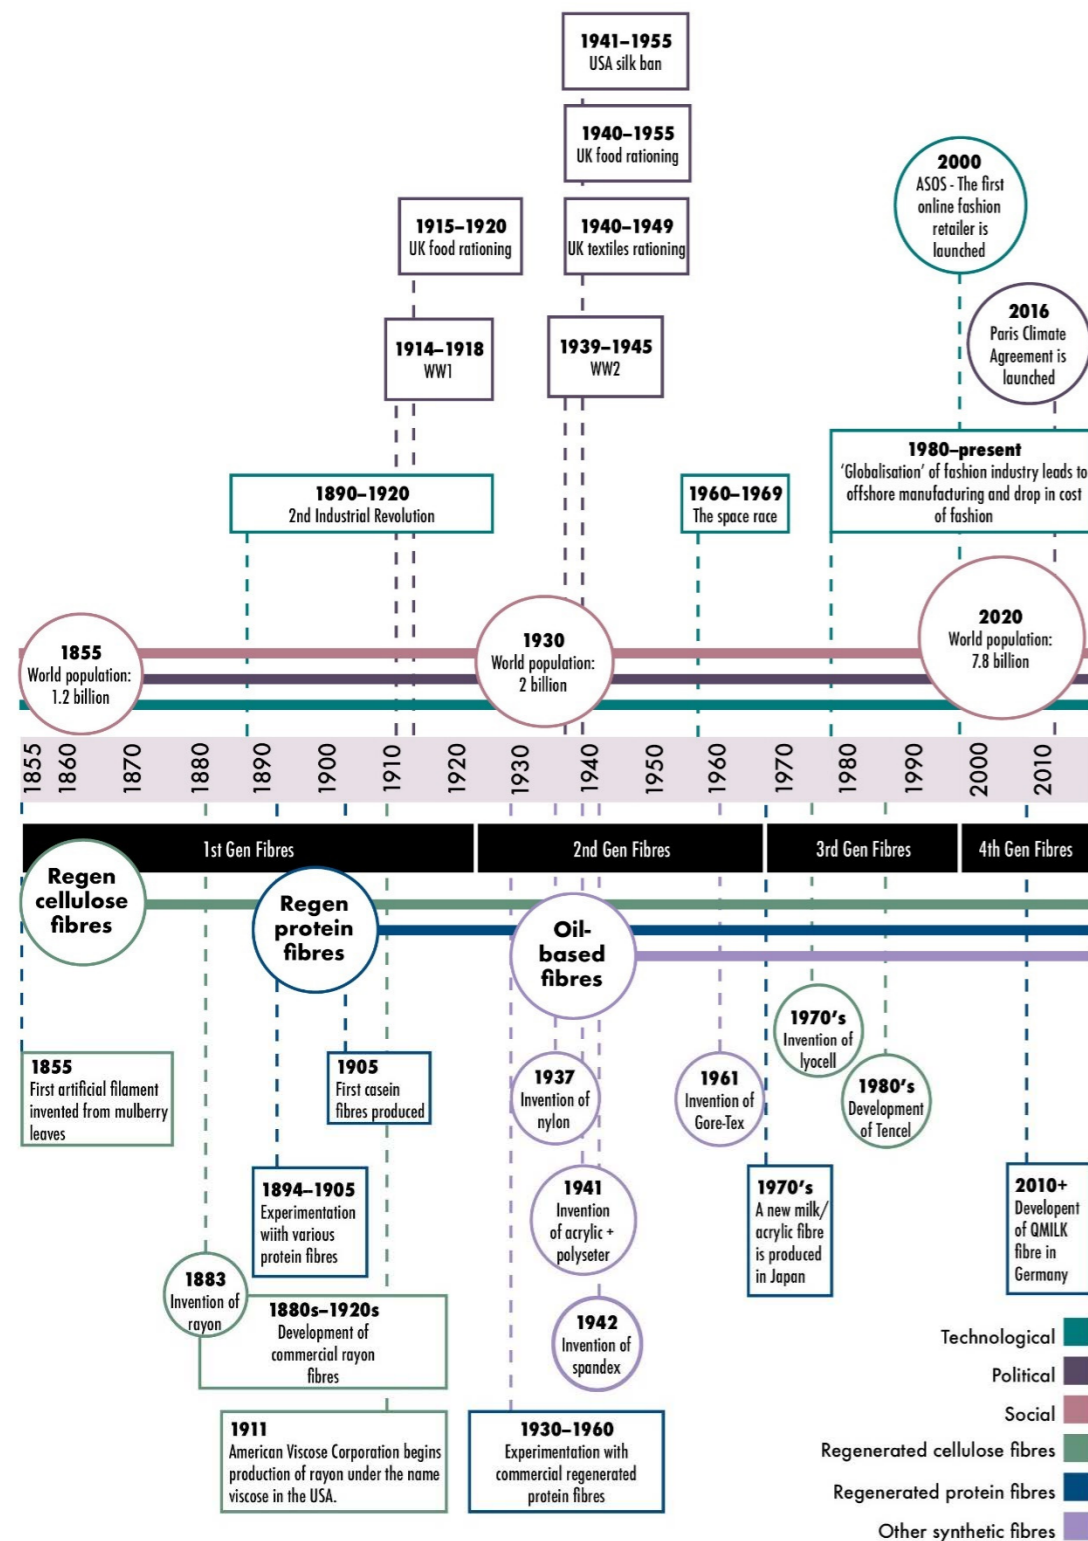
1941–1955
USA silk ban

1940–1955
UK food rationing

2000
ASOS - The first online fashion retailer is launched

1915–1920
UK food rationing

1940–1949
UK textiles rationing

2016
Paris Climate Agreement is launched

1914–1918
WW1

1939–1945
WW2

1980–present
'Globalisation' of fashion industry leads to offshore manufacturing and drop in cost of fashion

1890–1920
2nd Industrial Revolution

1960–1969
The space race

2020
World population: 7.8 billion

1855
World population: 1.2 billion

1930
World population: 2 billion

1855 1860 1870 1880 1890 1900 1910 1920 1930 1940 1950 1960 1970 1980 1990 2000 2010

1st Gen Fibres | 2nd Gen Fibres | 3rd Gen Fibres | 4th Gen Fibres

Regen cellulose fibres

Regen protein fibres

Oil-based fibres

1970's
Invention of lyocell

1855
First artificial filament invented from mulberry leaves

1905
First casein fibres produced

1937
Invention of nylon

1961
Invention of Gore-Tex

1980's
Development of Tencel

1894–1905
Experimentation wiith various protein fibres

1941
Invention of acrylic + polyseter

1970's
A new milk/acrylic fibre is produced in Japan

2010+
Developent of QMILK fibre in Germany

1883
Invention of rayon

1880s–1920s
Development of commercial rayon fibres

1942
Invention of spandex

Technological
Political
Social
Regenerated cellulose fibres
Regenerated protein fibres
Other synthetic fibres

1911
American Viscose Corporation begins production of rayon under the name viscose in the USA.

1930–1960
Experimentation with commercial regenerated protein fibres